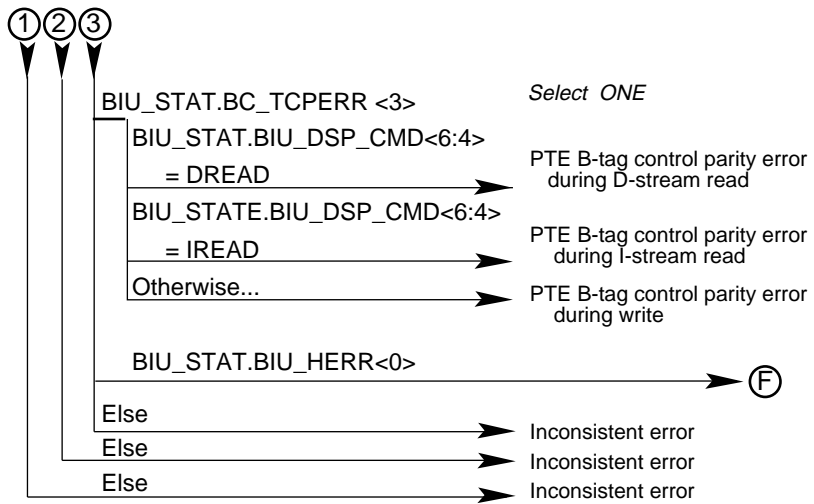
①②③

BIU_STAT.BC_TCPERR <3>

Select ONE

BIU_STAT.BIU_DSP_CMD<6:4>

= DREAD

PTE B-tag control parity error during D-stream read

BIU_STATE.BIU_DSP_CMD<6:4>

= IREAD

PTE B-tag control parity error during I-stream read

Otherwise...

PTE B-tag control parity error during write

BIU_STAT.BIU_HERR<0>

Ⓕ

Else

Inconsistent error

Else

Inconsistent error

Else

Inconsistent error